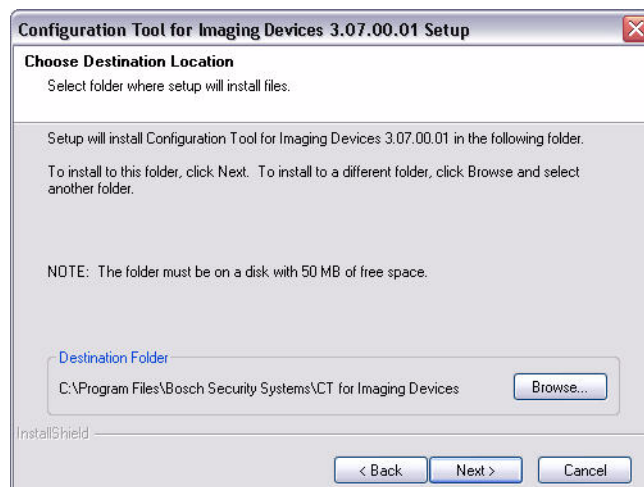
Configuration Tool for Imaging Devices 3.07.00.01 Setup

Choose Destination Location

Select folder where setup will install files.

Setup will install Configuration Tool for Imaging Devices 3.07.00.01 in the following folder.

To install to this folder, click Next. To install to a different folder, click Browse and select another folder.

NOTE: The folder must be on a disk with 50 MB of free space.

Destination Folder

C:\Program Files\Bosch Security Systems\CT for Imaging Devices

Browse...

InstallShield

< Back

Next >

Cancel